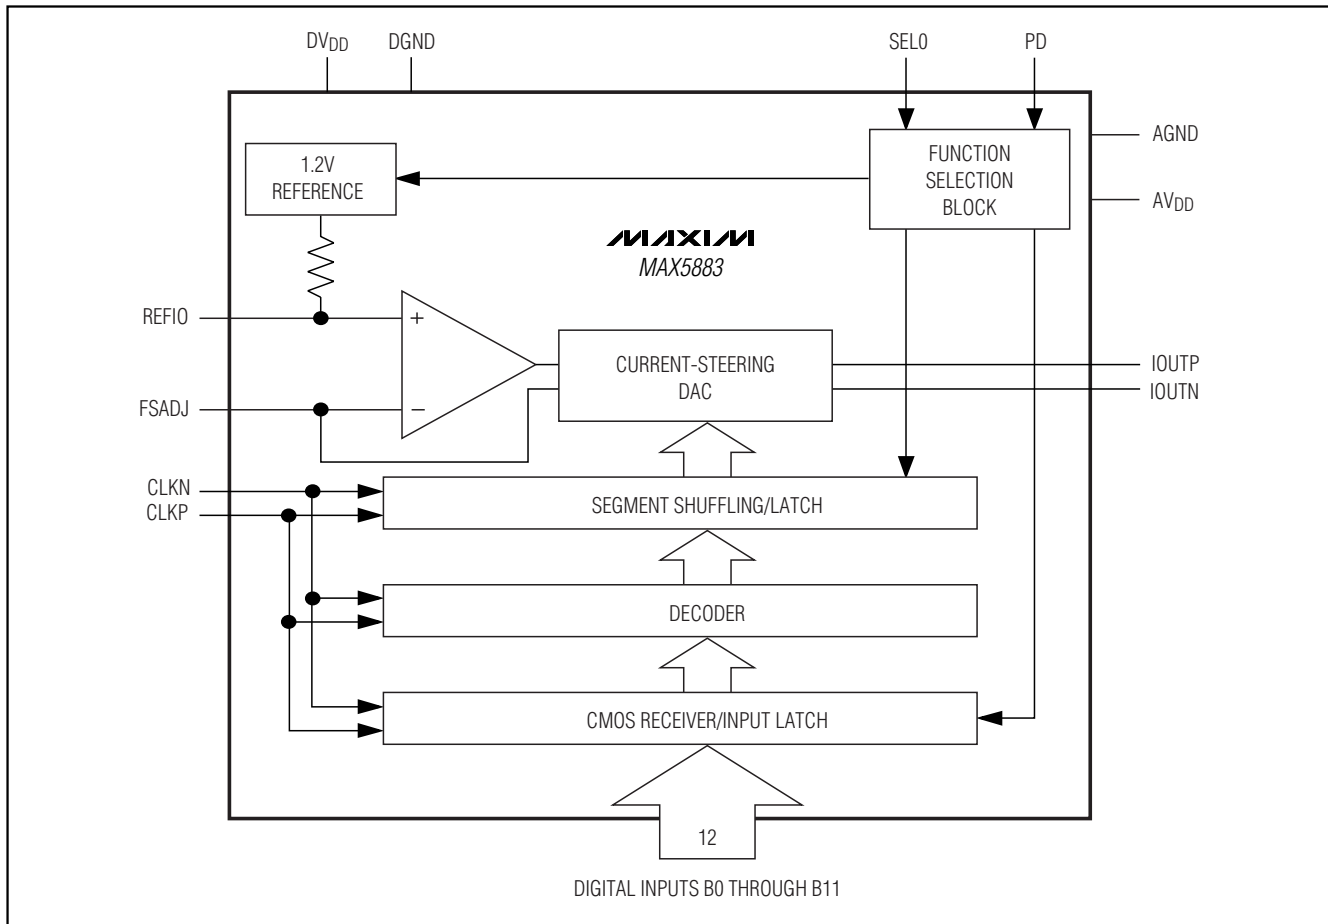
$DV_{DD}$ DGND SEL0 PD

AGND

$AV_{DD}$

1.2V REFERENCE

FUNCTION SELECTION BLOCK

MAXIM

MAX5883

REFIO

+

−

FSADJ

CURRENT-STEERING DAC

IOUTP

IOUTN

CLKN

CLKP

SEGMENT SHUFFLING/LATCH

DECODER

CMOS RECEIVER/INPUT LATCH

12

DIGITAL INPUTS B0 THROUGH B11